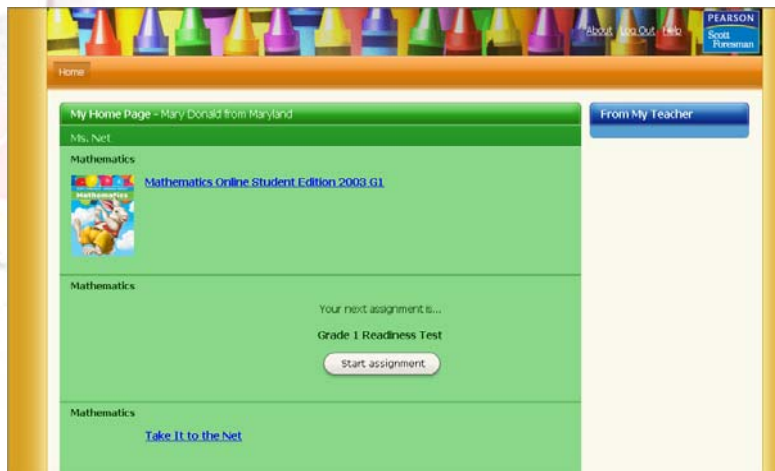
About Log Out Help

PEARSON
Scott Foresman

Home

My Home Page - Mary Donald from Maryland

Ms. Net

Mathematics

Mathematics

Mathematics Online Student Edition 2003 G1

Mathematics

Your next assignment is...

Grade 1 Readiness Test

Start assignment

Mathematics

Take It to the Net

From My Teacher